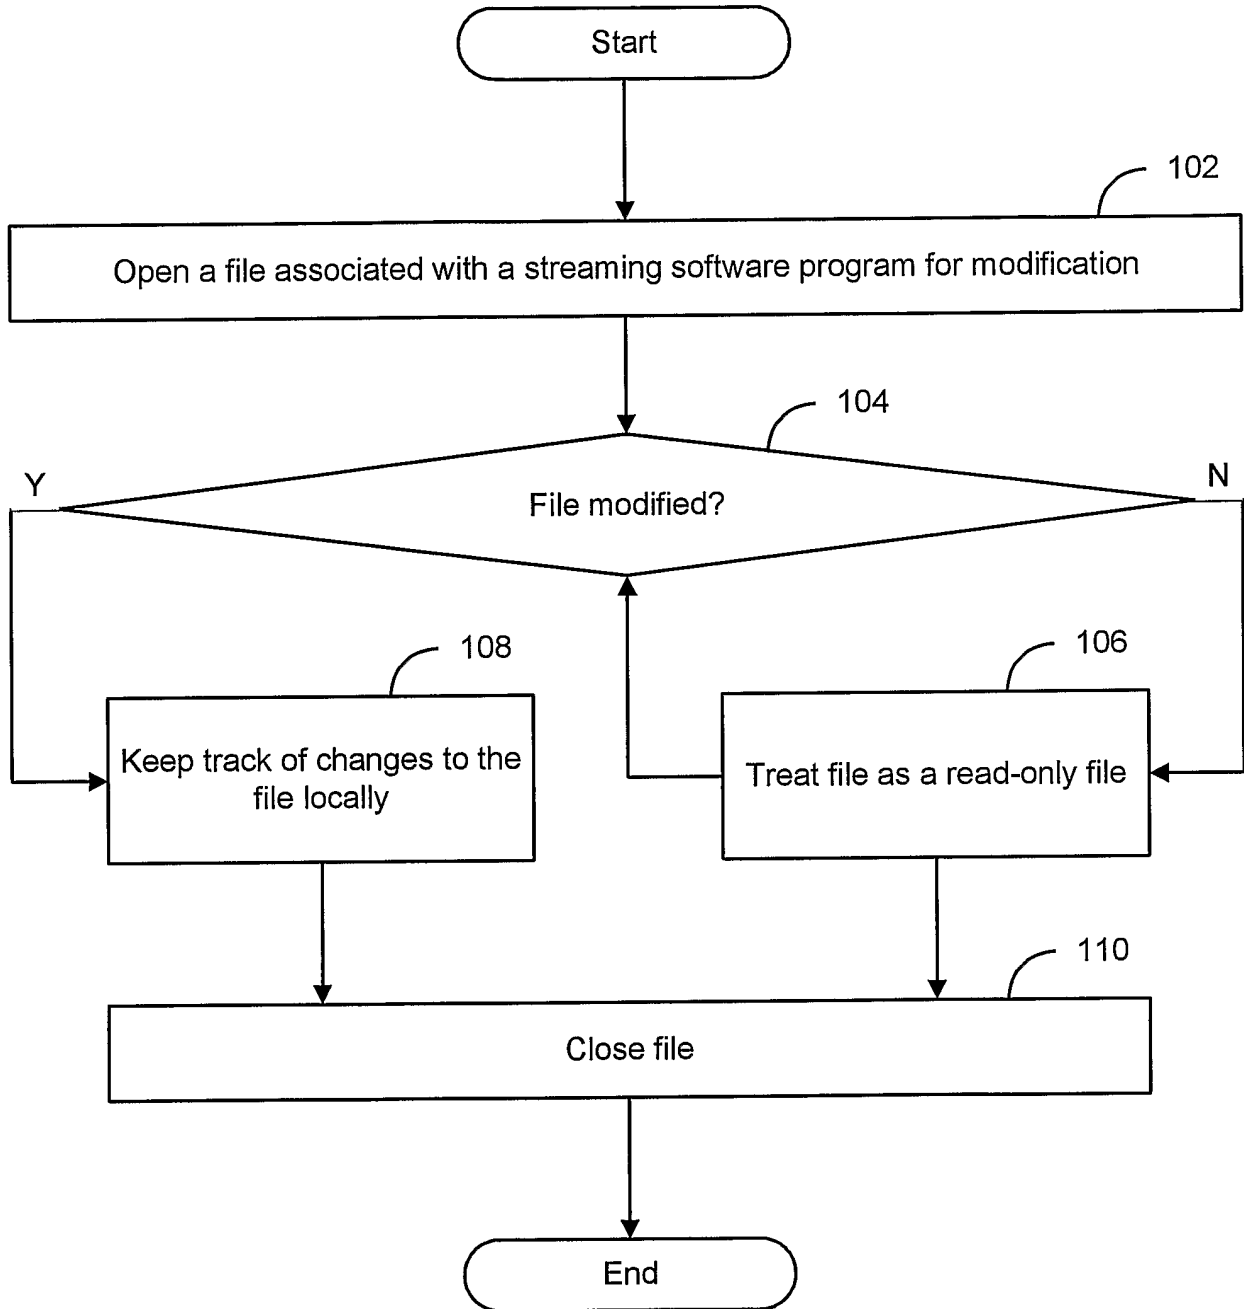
Start

102

Open a file associated with a streaming software program for modification

104

Y

File modified?

N

108

Keep track of changes to the file locally

106

Treat file as a read-only file

110

Close file

End